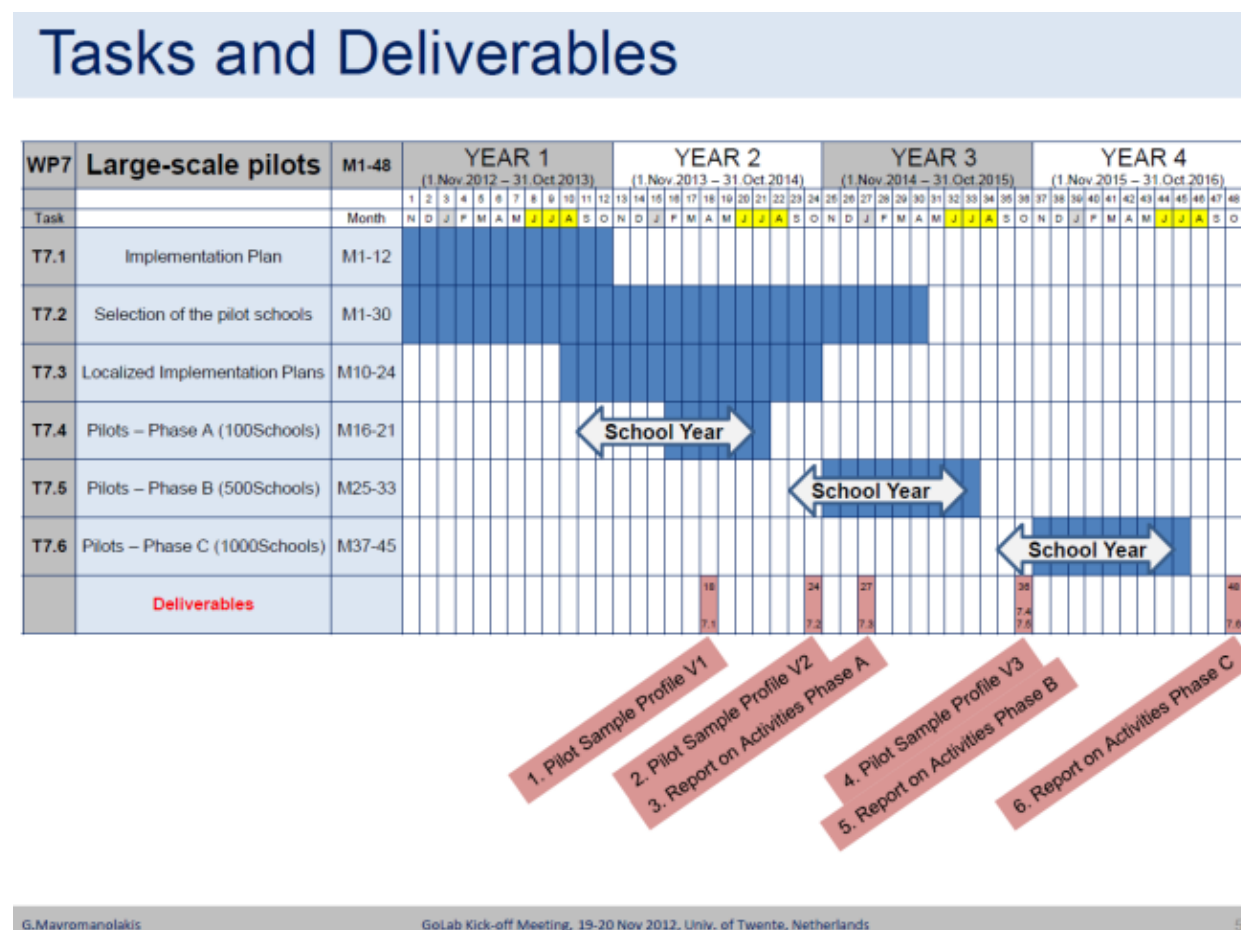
Tasks and Deliverables

| WP7 | Large-scale pilots | M1-48 | YEAR 1 (1.Nov.2012 – 31.Oct.2013) | YEAR 2 (1.Nov.2013 – 31.Oct.2014) | YEAR 3 (1.Nov.2014 – 31.Oct.2015) | YEAR 4 (1.Nov.2015 – 31.Oct.2016) |
|---|---|---|---|---|---|---|
| | | | 1 2 3 4 5 6 7 8 9 10 11 12 | 13 14 15 16 17 18 19 20 21 22 23 24 | 25 26 27 28 29 30 31 32 33 34 35 36 | 37 38 39 40 41 42 43 44 45 46 47 48 |
| Task | | Month | N D J F M A M J J A S O | N D J F M A M J J A S O | N D J F M A M J J A S O | N D J F M A M J J A S O |
| T7.1 | Implementation Plan | M1-12 | | | | |
| T7.2 | Selection of the pilot schools | M1-30 | | | | |
| T7.3 | Localized Implementation Plans | M10-24 | | | | |
| T7.4 | Pilots – Phase A (100Schools) | M16-21 | | School Year | | |
| T7.5 | Pilots – Phase B (500Schools) | M25-33 | | | School Year | |
| T7.6 | Pilots – Phase C (1000Schools) | M37-45 | | | | School Year |
| | Deliverables | | | 18 7.1 · 24 7.2 | 27 7.3 · 36 7.4 7.5 | 48 7.6 |

1. Pilot Sample Profile V1
2. Pilot Sample Profile V2
3. Report on Activities Phase A
4. Pilot Sample Profile V3
5. Report on Activities Phase B
6. Report on Activities Phase C

G.Mavromanolakis GoLab Kick-off Meeting, 19-20 Nov 2012, Univ. of Twente, Netherlands